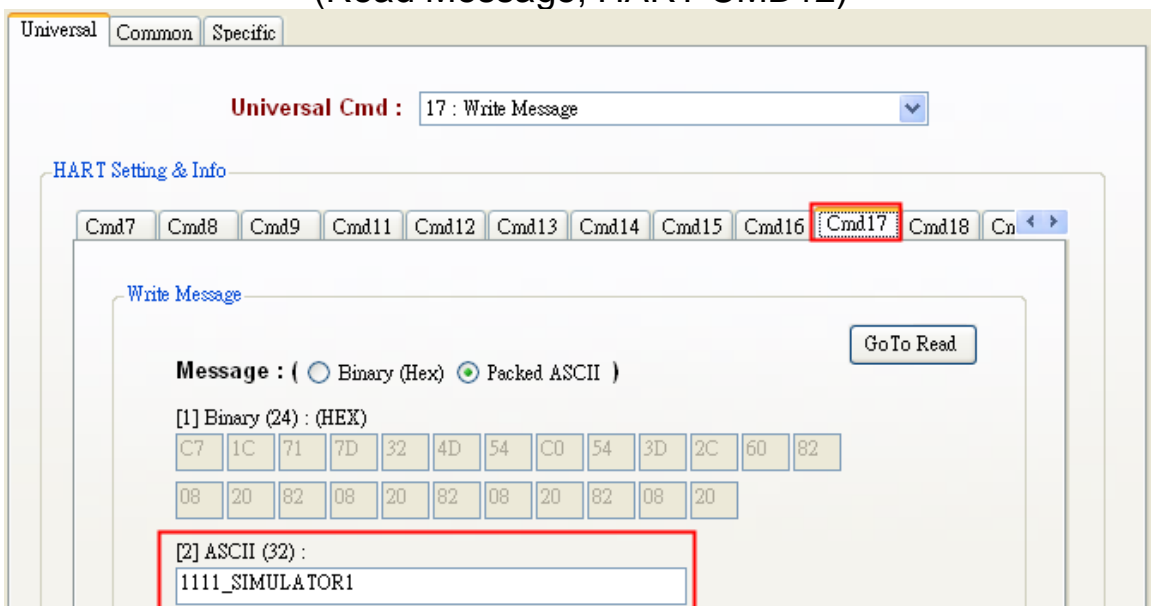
(Read Message, HART CMD12)

Universal Common Specific

Universal Cmd : 17 : Write Message

HART Setting & Info

Cmd7 Cmd8 Cmd9 Cmd11 Cmd12 Cmd13 Cmd14 Cmd15 Cmd16 Cmd17 Cmd18 Cn

Write Message

GoTo Read

Message : ( Binary (Hex) Packed ASCII )

[1] Binary (24) : (HEX)

| C7 | 1C | 71 | 7D | 32 | 4D | 54 | C0 | 54 | 3D | 2C | 60 | 82 |
|---|---|---|---|---|---|---|---|---|---|---|---|---|
| 08 | 20 | 82 | 08 | 20 | 82 | 08 | 20 | 82 | 08 | 20 | | |

[2] ASCII (32) :

1111_SIMULATOR1